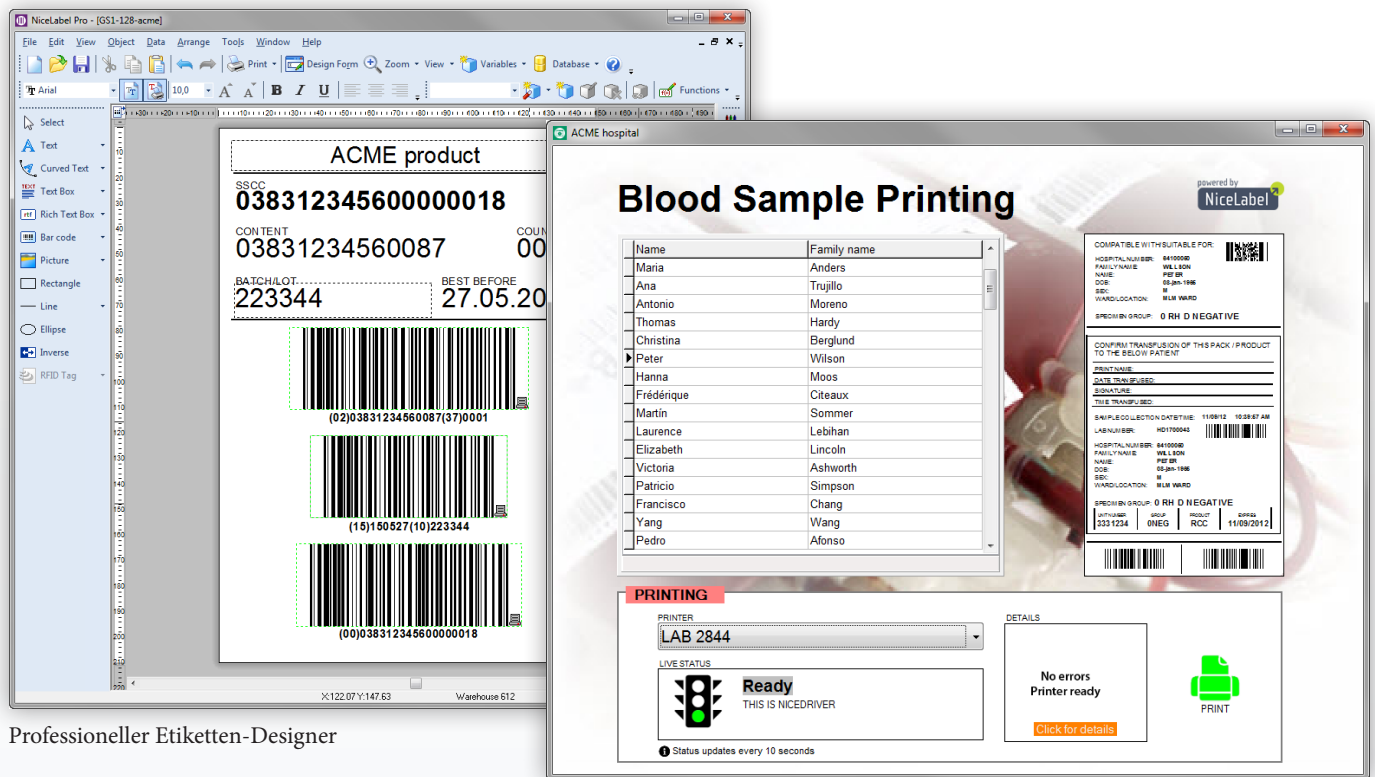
NiceLabel Pro - [GS1-128-acme]

File Edit View Object Data Arrange Tools Window Help

Print Design Form Zoom View Variables Database

Arial 10,0 B I U Functions

Select
Text
Curved Text
Text Box
Rich Text Box
Bar code
Picture
Rectangle
Line
Ellipse
Inverse
RFID Tag

ACME product

SSCC
038312345600000018

CONTENT
03831234560087

COUN
00

BATCH/LOT
223344

BEST BEFORE
27.05.20

(02)03831234560087(37)0001

(15)150527(10)223344

(00)038312345600000018

X:122.07 Y:147.63 Warehouse 612

Professioneller Etiketten-Designer

ACME hospital

Blood Sample Printing

powered by
NiceLabel

| Name | Family name |
|---|---|
| Maria | Anders |
| Ana | Trujillo |
| Antonio | Moreno |
| Thomas | Hardy |
| Christina | Berglund |
| Peter | Wilson |
| Hanna | Moos |
| Frédérique | Citeaux |
| Martín | Sommer |
| Laurence | Lebihan |
| Elizabeth | Lincoln |
| Victoria | Ashworth |
| Patricio | Simpson |
| Francisco | Chang |
| Yang | Wang |
| Pedro | Afonso |

COMPATIBLE WITH/SUITABLE FOR:
HOSPITAL NUMBER: 84100060
FAMILY NAME: WILLSON
NAME: PETER
DOB: 08-jan-1986
SEX: M
WARD/LOCATION: MLM WARD

SPECIMEN GROUP: 0 RH D NEGATIVE

CONFIRM TRANSFUSION OF THIS PACK / PRODUCT TO THE BELOW PATIENT
PRINT NAME:
DATE TRANSFUSED:
SIGNATURE:
TIME TRANSFUSED:

SAMPLE COLLECTION DATE/TIME: 11/09/12 10:39:57 AM
LAB NUMBER: HD1700043

HOSPITAL NUMBER: 84100060
FAMILY NAME: WILLSON
NAME: PETER
DOB: 08-jan-1986
SEX: M
WARD/LOCATION: MLM WARD

SPECIMEN GROUP: 0 RH D NEGATIVE
UNIT NUMBER 3331234 GROUP 0NEG PRODUCT RCC EXPIRES 11/09/2012

PRINTING
PRINTER
LAB 2844
LIVE STATUS
Ready
THIS IS NICEDRIVER
Status updates every 10 seconds
DETAILS
No errors
Printer ready
Click for details
PRINT